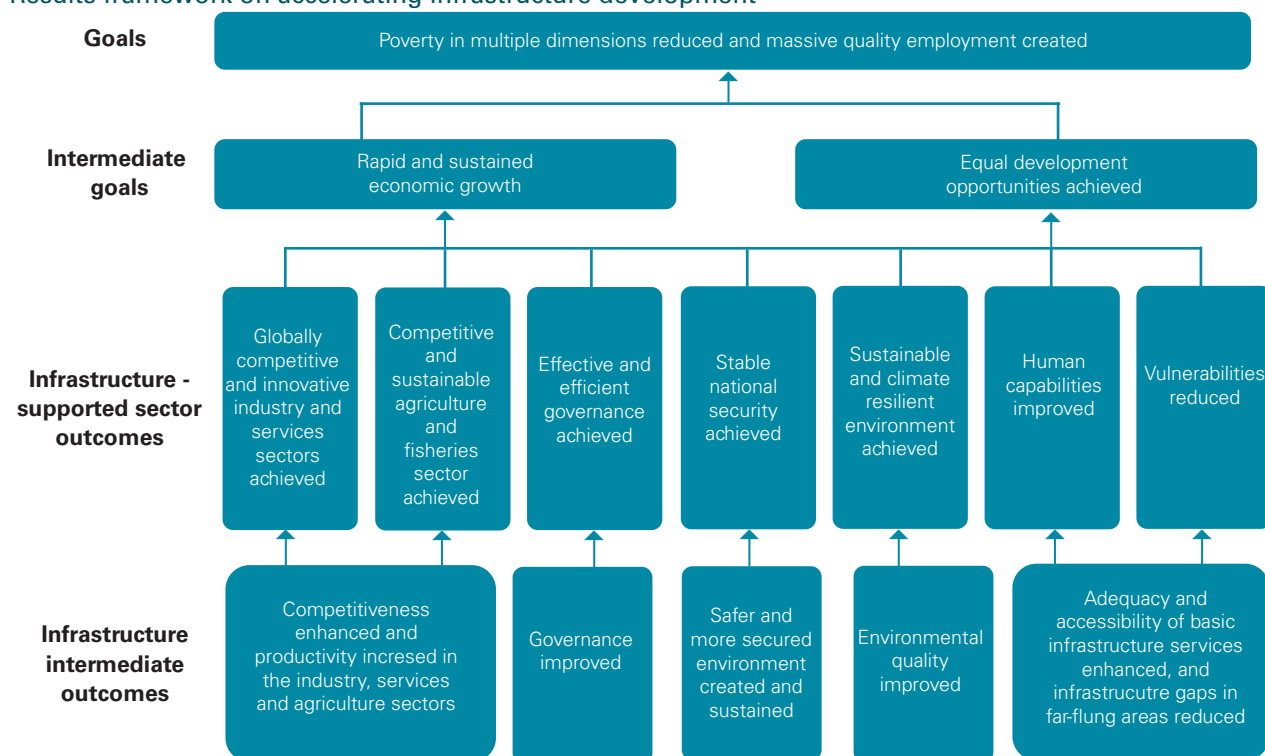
Results framework on accelerating infrastructure development

Goals

Poverty in multiple dimensions reduced and massive quality employment created

Intermediate goals

Rapid and sustained economic growth

Equal development opportunities achieved

Infrastructure - supported sector outcomes

Globally competitive and innovative industry and services sectors achieved

Competitive and sustainable agriculture and fisheries sector achieved

Effective and efficient governance achieved

Stable national security achieved

Sustainable and climate resilient environment achieved

Human capabilities improved

Vulnerabilities reduced

Infrastructure intermediate outcomes

Competitiveness enhanced and productivity incresed in the industry, services and agriculture sectors

Governance improved

Safer and more secured environment created and sustained

Environmental quality improved

Adequacy and accessibility of basic infrastructure services enhanced, and infrastrucutre gaps in far-flung areas reduced